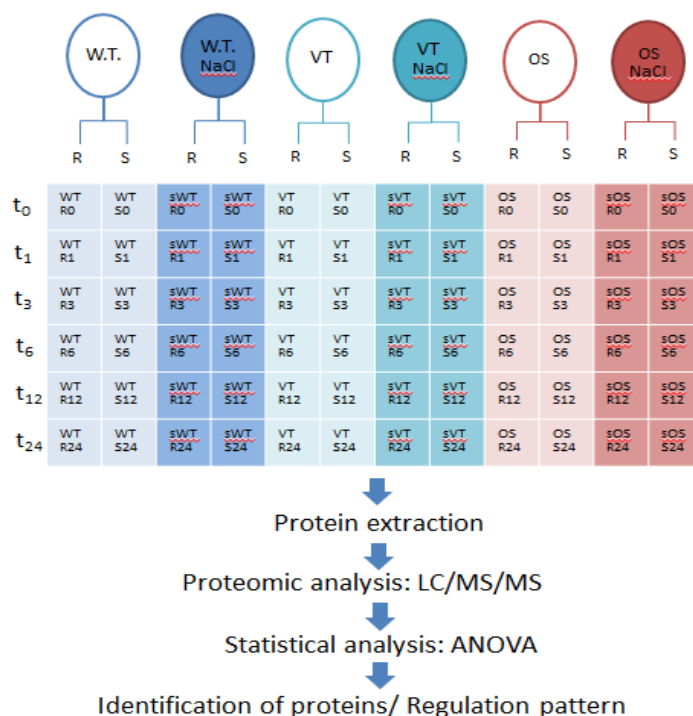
W.T.

W.T. NaCl

VT

VT NaCl

OS

OS NaCl

| | R | S | R | S | R | S | R | S | R | S | R | S |
|---|---|---|---|---|---|---|---|---|---|---|---|---|
| $t_0$ | WT R0 | WT S0 | sWT R0 | sWT S0 | VT R0 | VT S0 | sVT R0 | sVT S0 | OS R0 | OS S0 | sOS R0 | sOS S0 |
| $t_1$ | WT R1 | WT S1 | sWT R1 | sWT S1 | VT R1 | VT S1 | sVT R1 | sVT S1 | OS R1 | OS S1 | sOS R1 | sOS S1 |
| $t_3$ | WT R3 | WT S3 | sWT R3 | sWT S3 | VT R3 | VT S3 | sVT R3 | sVT S3 | OS R3 | OS S3 | sOS R3 | sOS S3 |
| $t_6$ | WT R6 | WT S6 | sWT R6 | sWT S6 | VT R6 | VT S6 | sVT R6 | sVT S6 | OS R6 | OS S6 | sOS R6 | sOS S6 |
| $t_{12}$ | WT R12 | WT S12 | sWT R12 | sWT S12 | VT R12 | VT S12 | sVT R12 | sVT S12 | OS R12 | OS S12 | sOS R12 | sOS S12 |
| $t_{24}$ | WT R24 | WT S24 | sWT R24 | sWT S24 | VT R24 | VT S24 | sVT R24 | sVT S24 | OS R24 | OS S24 | sOS R24 | sOS S24 |

Protein extraction

Proteomic analysis: LC/MS/MS

Statistical analysis: ANOVA

Identification of proteins/ Regulation pattern